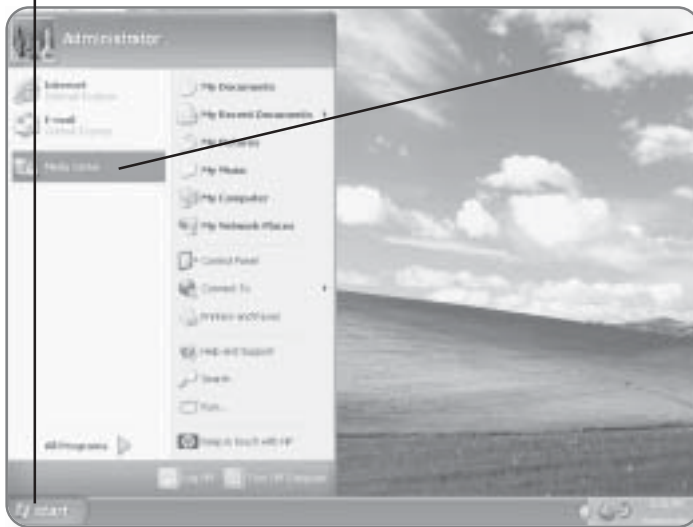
Administrator

Internet
Internet Explorer

E-mail
Outlook Express

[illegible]

All Programs

My Documents

My Recent Documents

My Pictures

My Music

My Computer

My Network Places

Control Panel

Connect To

Printers and Faxes

Help and Support

Search

Run...

Keep in touch with HP

Log Off

Turn Off Computer

start